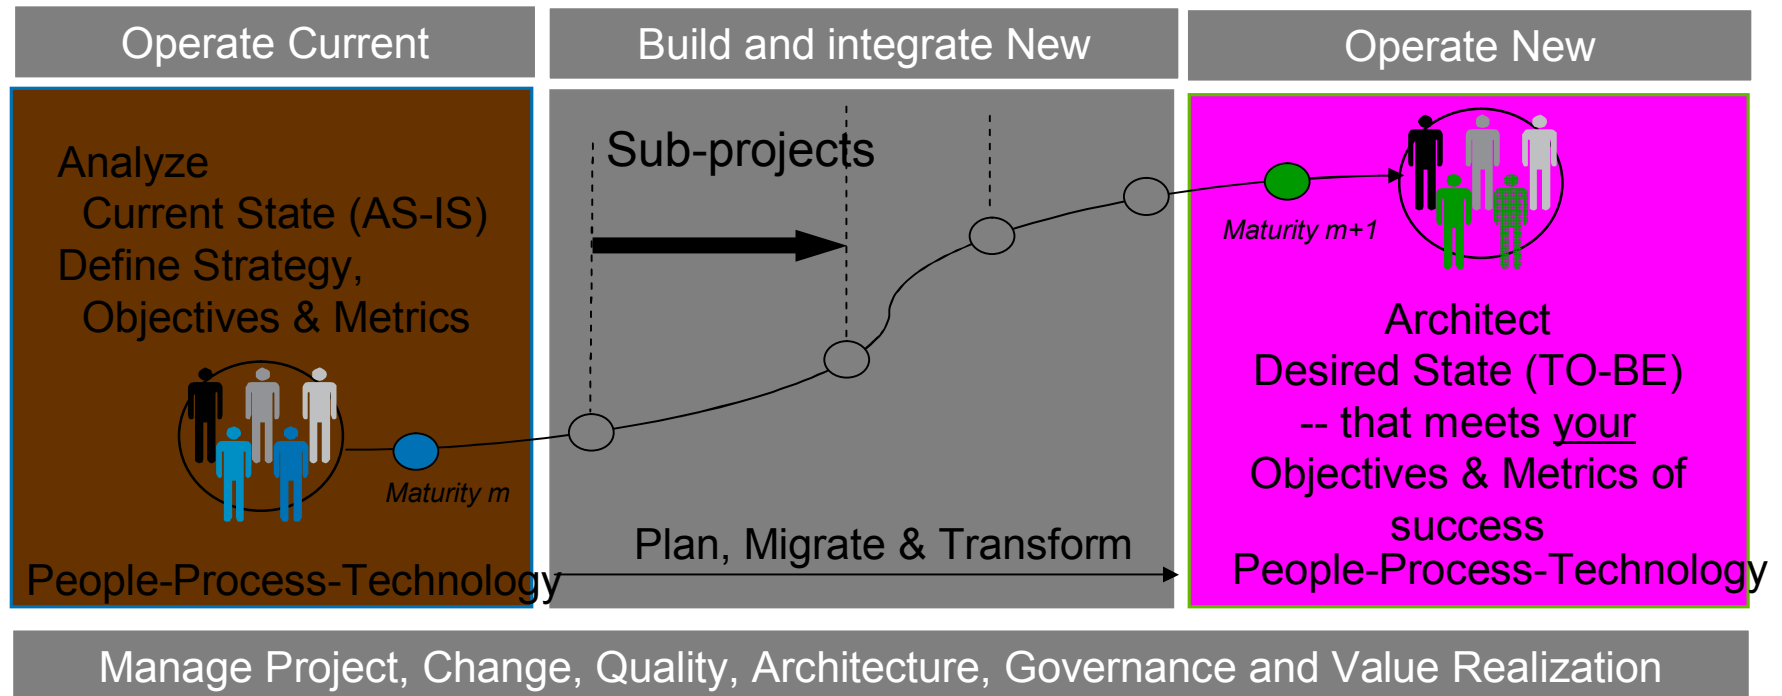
Operate Current

Build and integrate New

Operate New

Analyze
Current State (AS-IS)
Define Strategy,
Objectives & Metrics

Maturity m

People-Process-Technology

Sub-projects

Plan, Migrate & Transform

Maturity m+1

Architect
Desired State (TO-BE)
-- that meets your
Objectives & Metrics of
success
People-Process-Technology

Manage Project, Change, Quality, Architecture, Governance and Value Realization